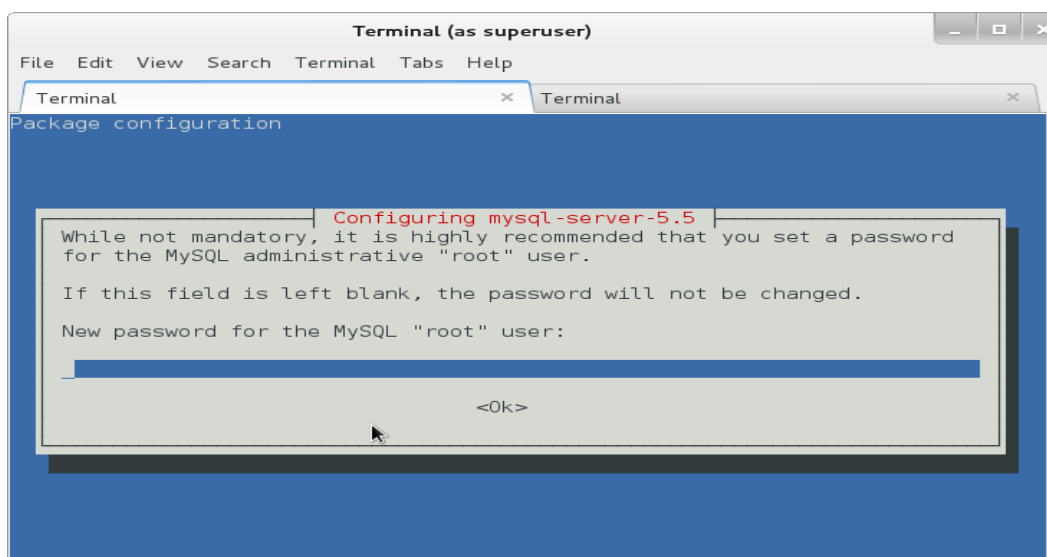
Terminal (as superuser)

File Edit View Search Terminal Tabs Help

Terminal × Terminal ×

Package configuration

Configuring mysql-server-5.5

While not mandatory, it is highly recommended that you set a password for the MySQL administrative "root" user.

If this field is left blank, the password will not be changed.

New password for the MySQL "root" user:

_

<Ok>